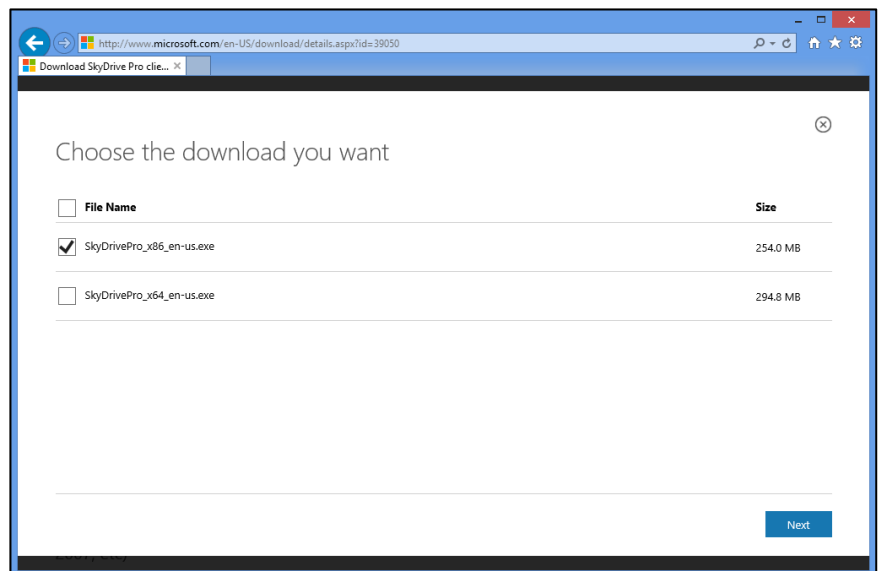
http://www.microsoft.com/en-US/download/details.aspx?id=39050

Download SkyDrive Pro clie... ×

Choose the download you want

| File Name | Size |
|---|---|
| SkyDrivePro_x86_en-us.exe | 254.0 MB |
| SkyDrivePro_x64_en-us.exe | 294.8 MB |

Next